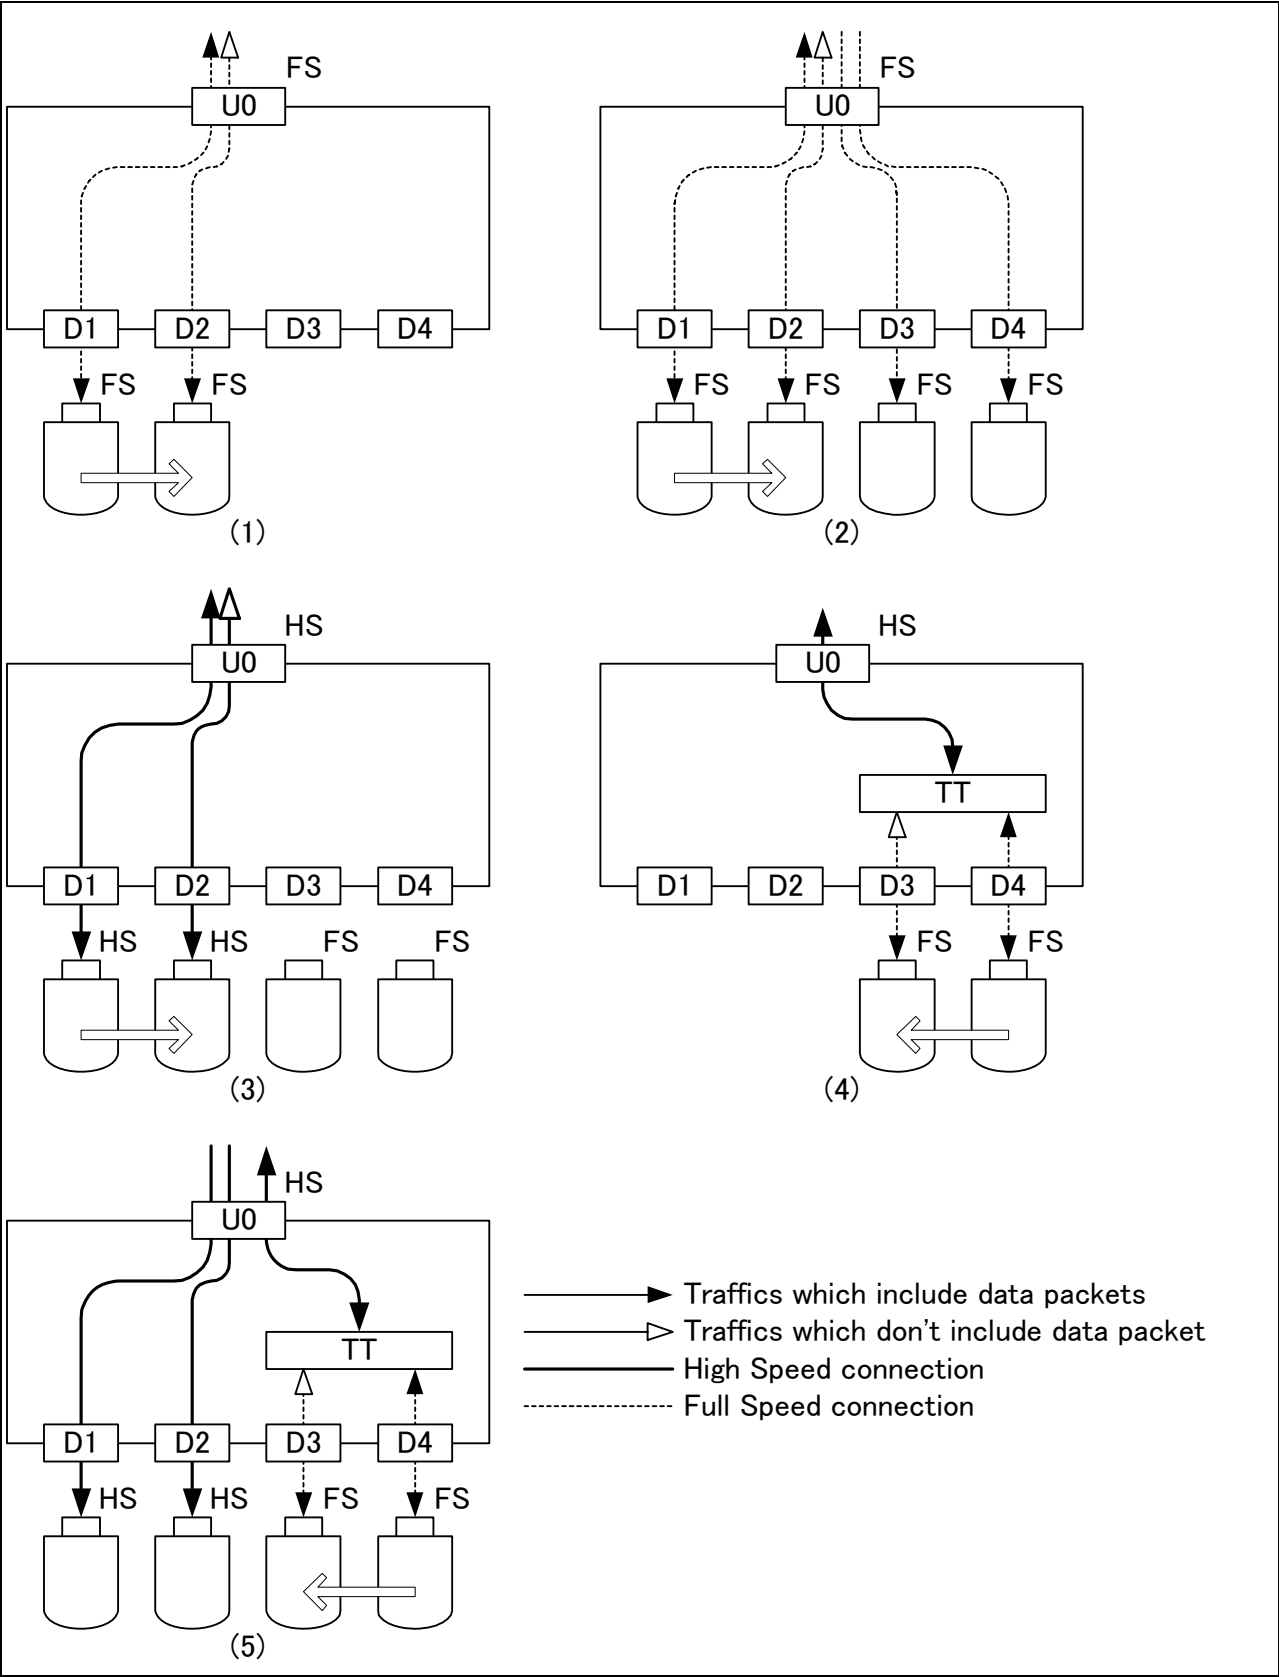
FS
U0
D1 D2 D3 D4
FS FS
(1)

FS
U0
D1 D2 D3 D4
FS FS FS FS
(2)

HS
U0
D1 D2 D3 D4
HS HS FS FS
(3)

HS
U0
TT
D1 D2 D3 D4
FS FS
(4)

HS
U0
TT
D1 D2 D3 D4
HS HS FS FS
(5)

Traffics which include data packets
Traffics which don’t include data packet
High Speed connection
Full Speed connection